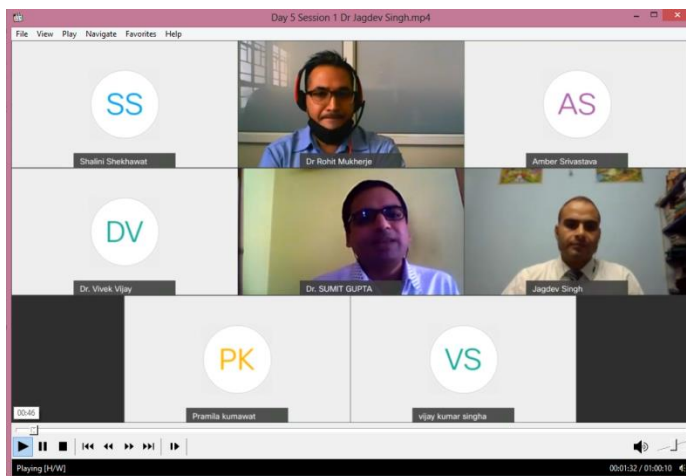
Day 5 Session 1 Dr Jagdev Singh.mp4

File View Play Navigate Favorites Help

SS
Shalini Shekhawat

Dr Rohit Mukherje

AS
Amber Srivastava

DV
Dr. Vivek Vijay

Dr. SUMIT GUPTA

Jagdev Singh

PK
Pramila kumawat

VS
vijay kumar singha

00:46

Playing [H/W]

00:01:32 / 01:00:10